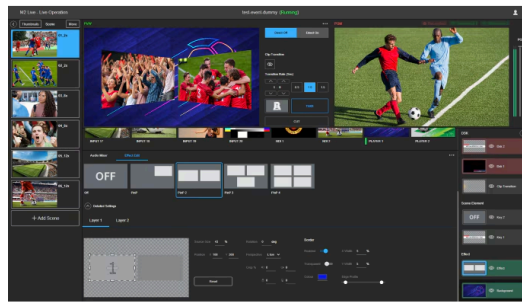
BD Live · Live Operation

test event dummy (Running)

Thumbnail Simple More

PVW

PGM

Cut Transition

Transition Rate (Sec)

Auto

Cut

INPUT 17 INPUT 18 INPUT 19 INPUT 20 DSK 1 DSK 2 PLAYER 1 PLAYER 2

Audio Mixer Effect List

OFF

Off Part1 Part 2 Part 3 Part 4

Transition Settings

+ Add Scene

Layer 1 Layer 2

1

Reset

Border

DSK

Dsk 1

Dsk 2

Clip Transition

Scene Content

OFF

Dsk 1

Dsk 2

Effect

Effect

Background